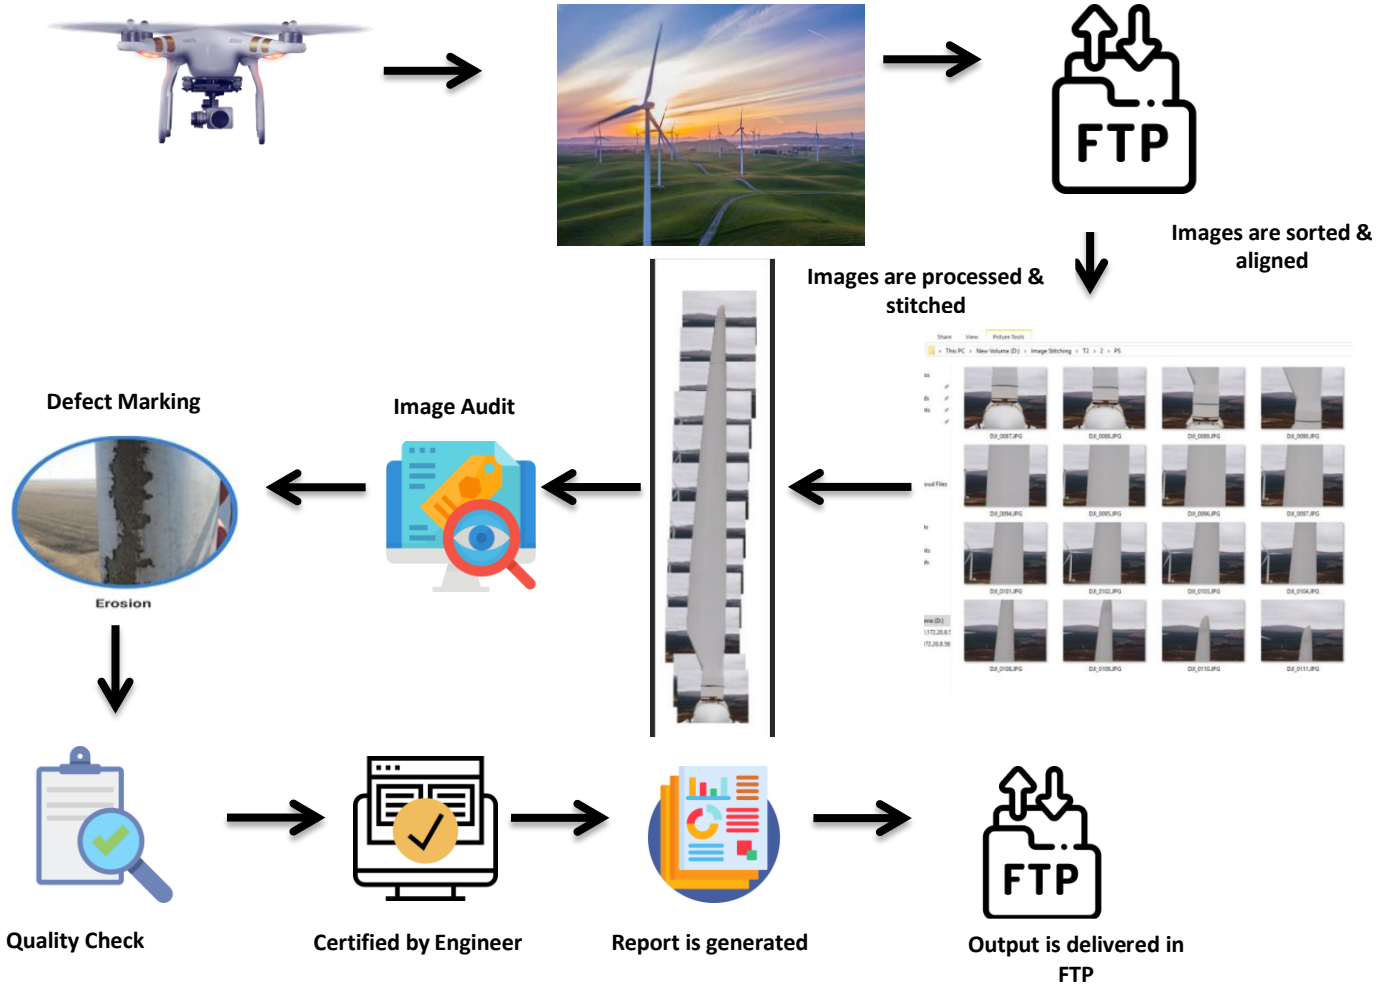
FTP

Images are sorted & aligned

Images are processed & stitched

Share View Picture Tools

This PC > New Volume (D:) > Image Stitching > T2 > 2 > PS

DJI_0087.JPG DJI_0088.JPG DJI_0089.JPG DJI_0090.JPG

DJI_0094.JPG DJI_0095.JPG DJI_0096.JPG DJI_0097.JPG

DJI_0101.JPG DJI_0102.JPG DJI_0103.JPG DJI_0104.JPG

DJI_0108.JPG DJI_0109.JPG DJI_0110.JPG DJI_0111.JPG

Defect Marking

Image Audit

Erosion

Quality Check

Certified by Engineer

Report is generated

FTP

Output is delivered in FTP